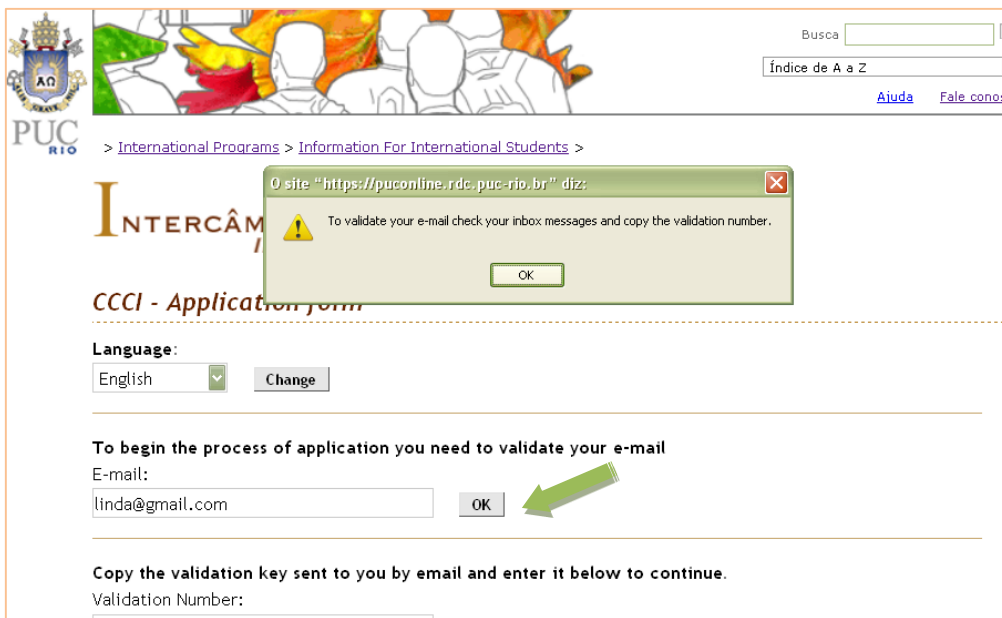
PUC
RIO

Busca
Índice de A a Z
Ajuda
Fale conos

> International Programs > Information For International Students >

INTERCÂM

O site "https://puconline.rdc.puc-rio.br" diz:
To validate your e-mail check your inbox messages and copy the validation number.
OK

CCCI - Application form

Language:
English
Change

To begin the process of application you need to validate your e-mail
E-mail:
linda@gmail.com
OK

Copy the validation key sent to you by email and enter it below to continue.
Validation Number: